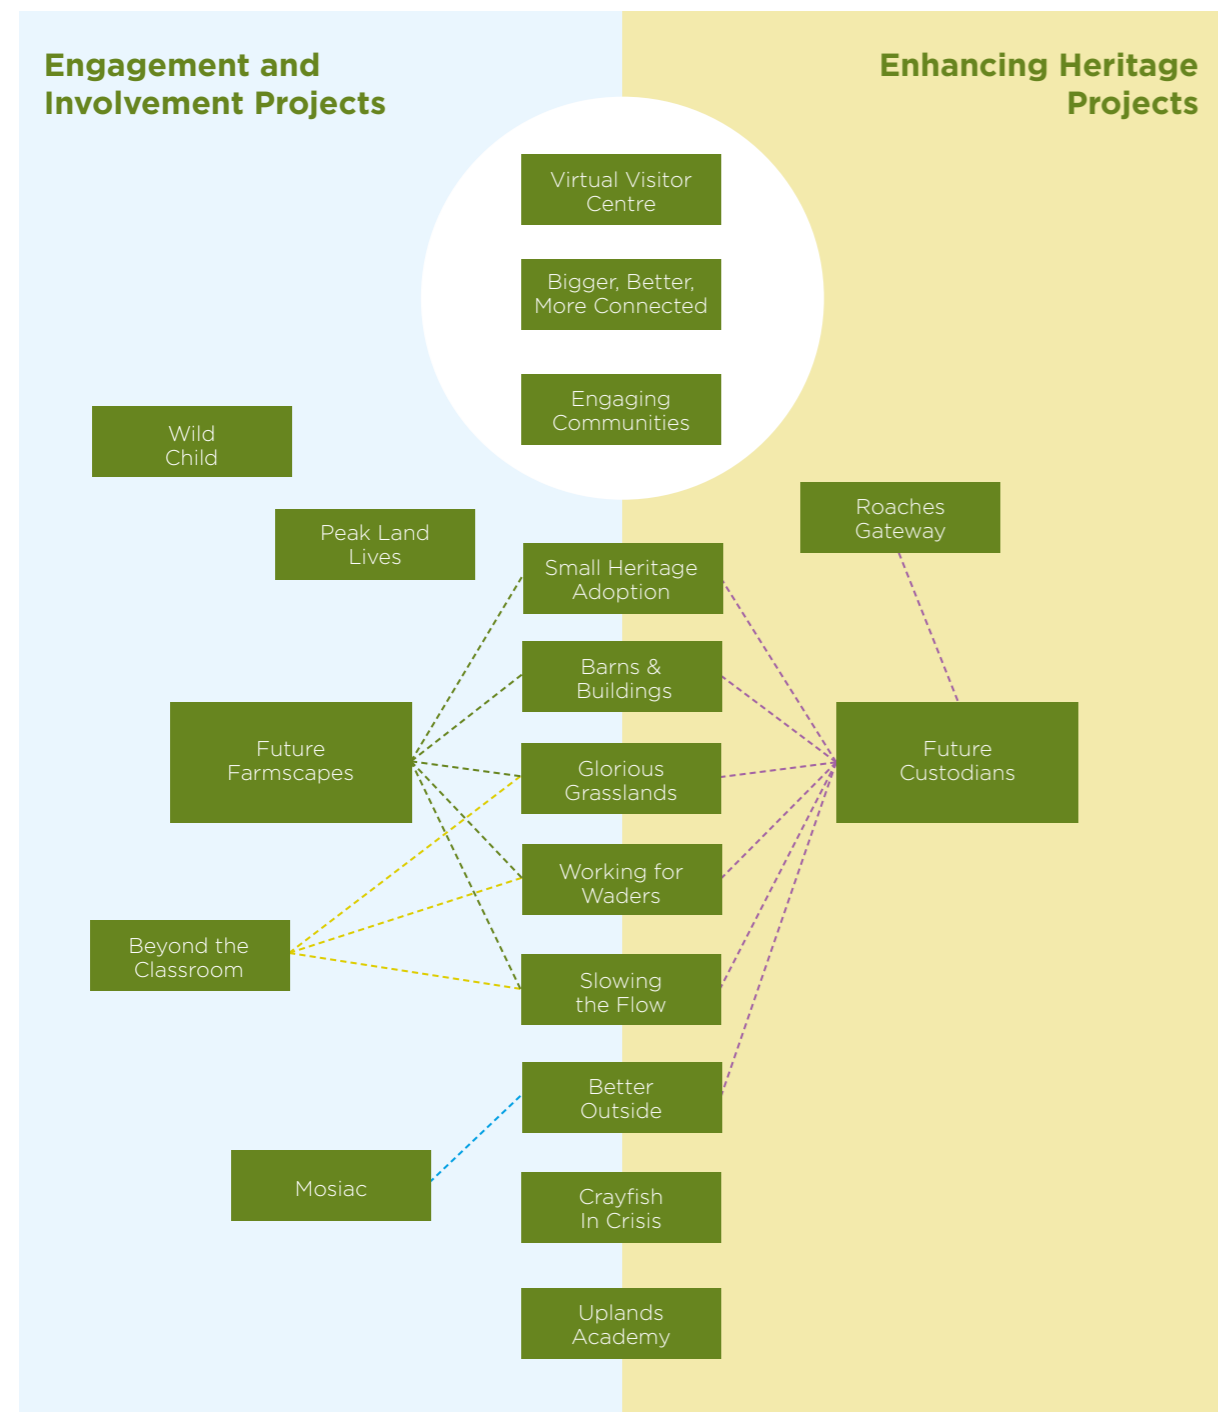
Engagement and Involvement Projects

Enhancing Heritage Projects

Virtual Visitor Centre

Bigger, Better, More Connected

Engaging Communities

Wild Child

Peak Land Lives

Roaches Gateway

Small Heritage Adoption

Barns & Buildings

Future Farmscapes

Glorious Grasslands

Future Custodians

Working for Waders

Beyond the Classroom

Slowing the Flow

Better Outside

Mosiac

Crayfish In Crisis

Uplands Academy